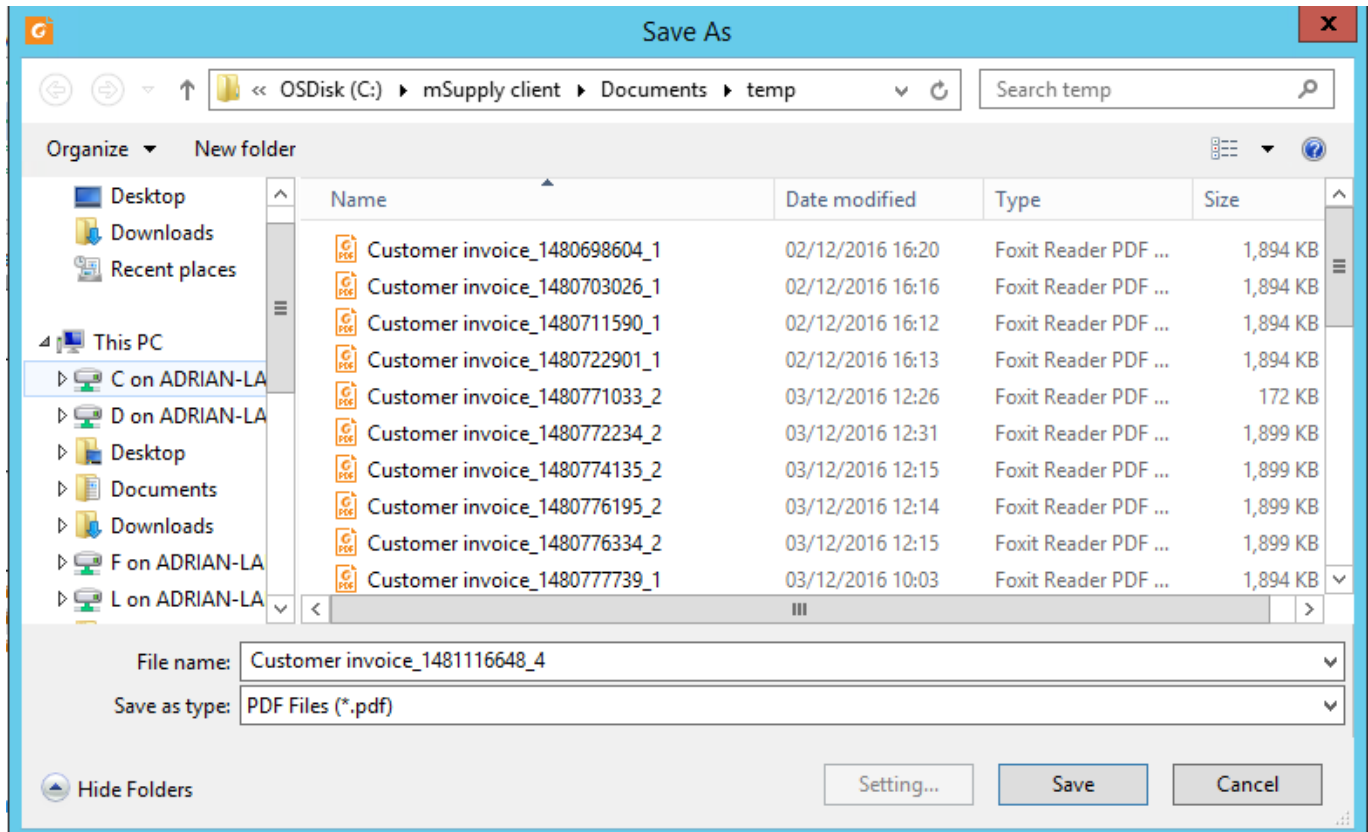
Save As

« OSDisk (C:) ▸ mSupply client ▸ Documents ▸ temp

Search temp

Organize ▾ New folder

Desktop
Downloads
Recent places

This PC
C on ADRIAN-LA
D on ADRIAN-LA
Desktop
Documents
Downloads
F on ADRIAN-LA
L on ADRIAN-LA

| Name | Date modified | Type | Size |
|---|---|---|---|
| Customer invoice_1480698604_1 | 02/12/2016 16:20 | Foxit Reader PDF ... | 1,894 KB |
| Customer invoice_1480703026_1 | 02/12/2016 16:16 | Foxit Reader PDF ... | 1,894 KB |
| Customer invoice_1480711590_1 | 02/12/2016 16:12 | Foxit Reader PDF ... | 1,894 KB |
| Customer invoice_1480722901_1 | 02/12/2016 16:13 | Foxit Reader PDF ... | 1,894 KB |
| Customer invoice_1480771033_2 | 03/12/2016 12:26 | Foxit Reader PDF ... | 172 KB |
| Customer invoice_1480772234_2 | 03/12/2016 12:31 | Foxit Reader PDF ... | 1,899 KB |
| Customer invoice_1480774135_2 | 03/12/2016 12:15 | Foxit Reader PDF ... | 1,899 KB |
| Customer invoice_1480776195_2 | 03/12/2016 12:14 | Foxit Reader PDF ... | 1,899 KB |
| Customer invoice_1480776334_2 | 03/12/2016 12:15 | Foxit Reader PDF ... | 1,899 KB |
| Customer invoice_1480777739_1 | 03/12/2016 10:03 | Foxit Reader PDF ... | 1,894 KB |

File name: Customer invoice_1481116648_4

Save as type: PDF Files (*.pdf)

Hide Folders

Setting...

Save

Cancel